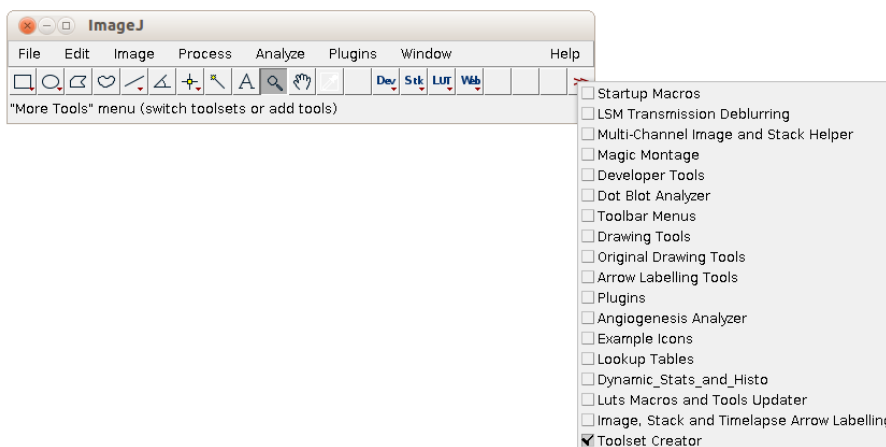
ImageJ

File Edit Image Process Analyze Plugins Window Help

A Dev Stk LUT Web

"More Tools" menu (switch toolsets or add tools)

Startup Macros
LSM Transmission Deblurring
Multi-Channel Image and Stack Helper
Magic Montage
Developer Tools
Dot Blot Analyzer
Toolbar Menus
Drawing Tools
Original Drawing Tools
Arrow Labelling Tools
Plugins
Angiogenesis Analyzer
Example Icons
Lookup Tables
Dynamic_Stats_and_Histo
Luts Macros and Tools Updater
Image, Stack and Timelapse Arrow Labellin
Toolset Creator